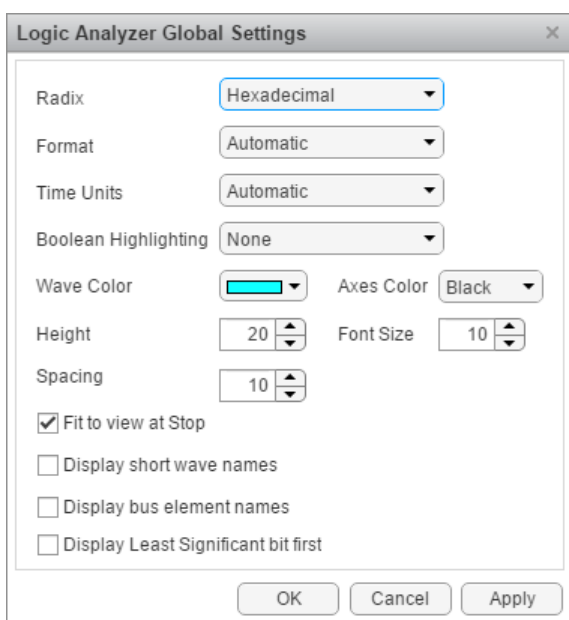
Logic Analyzer Global Settings ×

Radix Hexadecimal

Format Automatic

Time Units Automatic

Boolean Highlighting None

Wave Color Axes Color Black

Height 20 Font Size 10

Spacing 10

Fit to view at Stop

Display short wave names

Display bus element names

Display Least Significant bit first

OK Cancel Apply